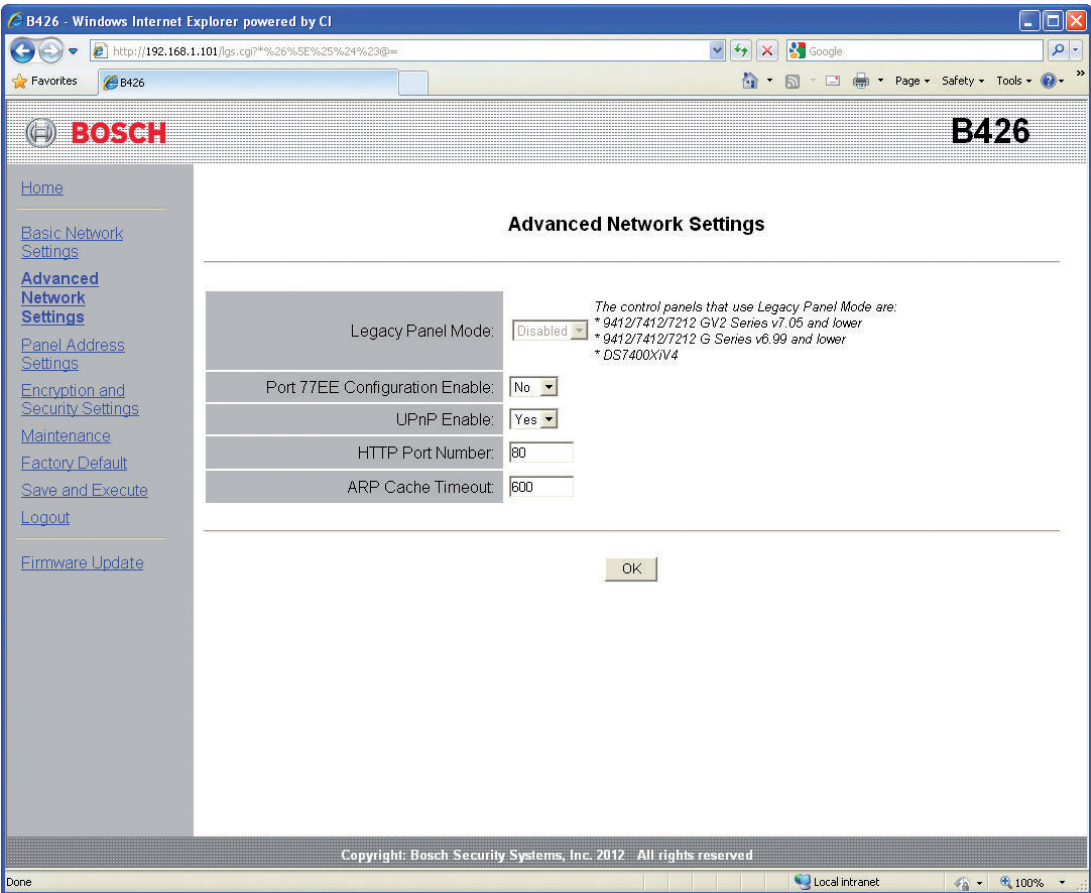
B426 - Windows Internet Explorer powered by CI

http://192.168.1.101/lgs.cgi?*%26%5E%25%24%23@=

Google

Favorites

B426

Page ▾ Safety ▾ Tools ▾

BOSCH

B426

Home

Basic Network Settings

Advanced Network Settings

Panel Address Settings

Encryption and Security Settings

Maintenance

Factory Default

Save and Execute

Logout

Firmware Update

Advanced Network Settings

| | | |
|---|---|---|
| Legacy Panel Mode: | Disabled | The control panels that use Legacy Panel Mode are: * 9412/7412/7212 GV2 Series v7.05 and lower * 9412/7412/7212 G Series v6.99 and lower * DS7400XiV4 |
| Port 77EE Configuration Enable: | No | |
| UPnP Enable: | Yes | |
| HTTP Port Number: | 80 | |
| ARP Cache Timeout: | 600 | |

OK

Copyright: Bosch Security Systems, Inc. 2012 All rights reserved

Done

Local intranet

100%